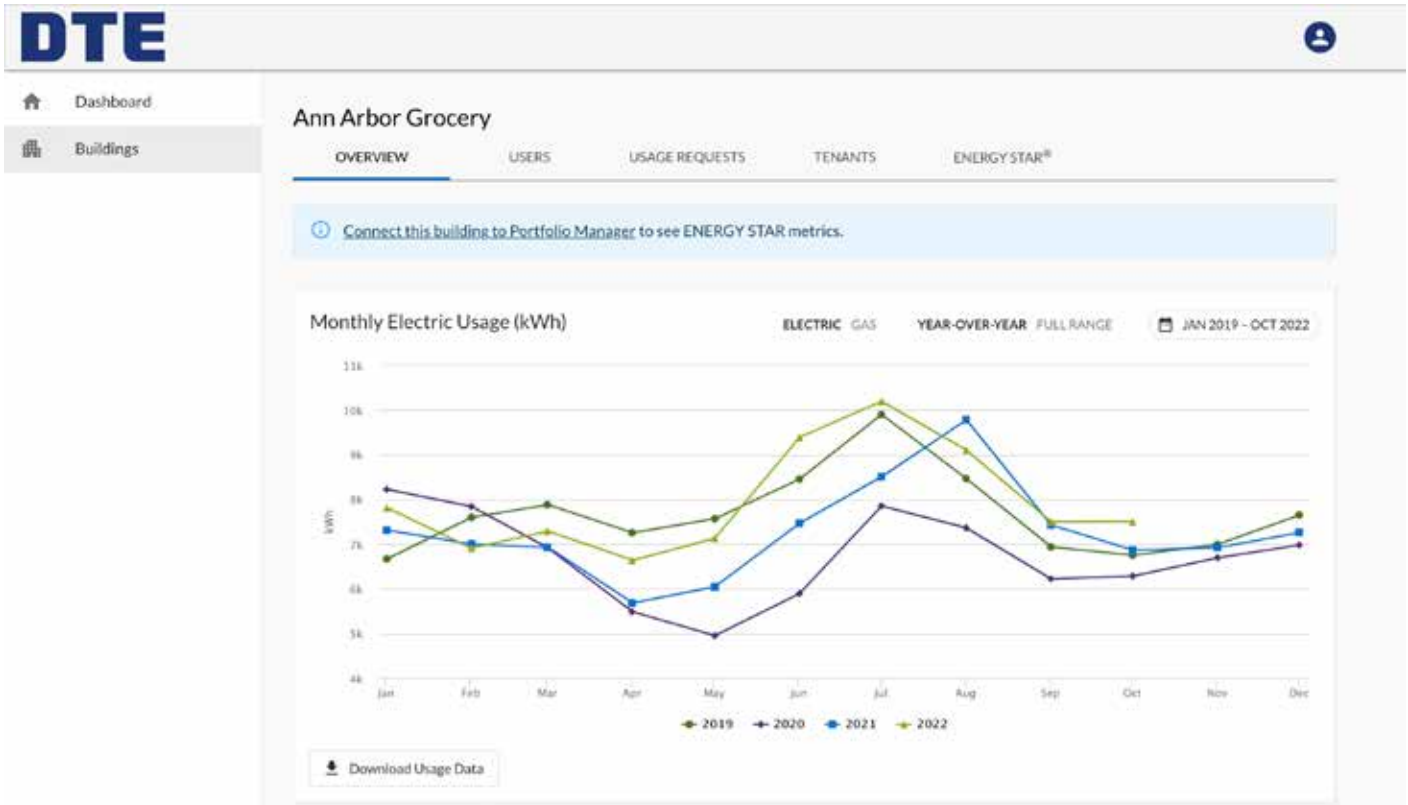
DTE

Dashboard
Buildings

Ann Arbor Grocery

OVERVIEW USERS USAGE REQUESTS TENANTS ENERGY STAR®

Connect this building to Portfolio Manager to see ENERGY STAR metrics.

Monthly Electric Usage (kWh)

ELECTRIC GAS YEAR-OVER-YEAR FULL RANGE JAN 2019 – OCT 2022

11k
10k
9k
8k
7k
6k
5k
4k

kWh

Jan Feb Mar Apr May Jun Jul Aug Sep Oct Nov Dec

2019 2020 2021 2022

Download Usage Data